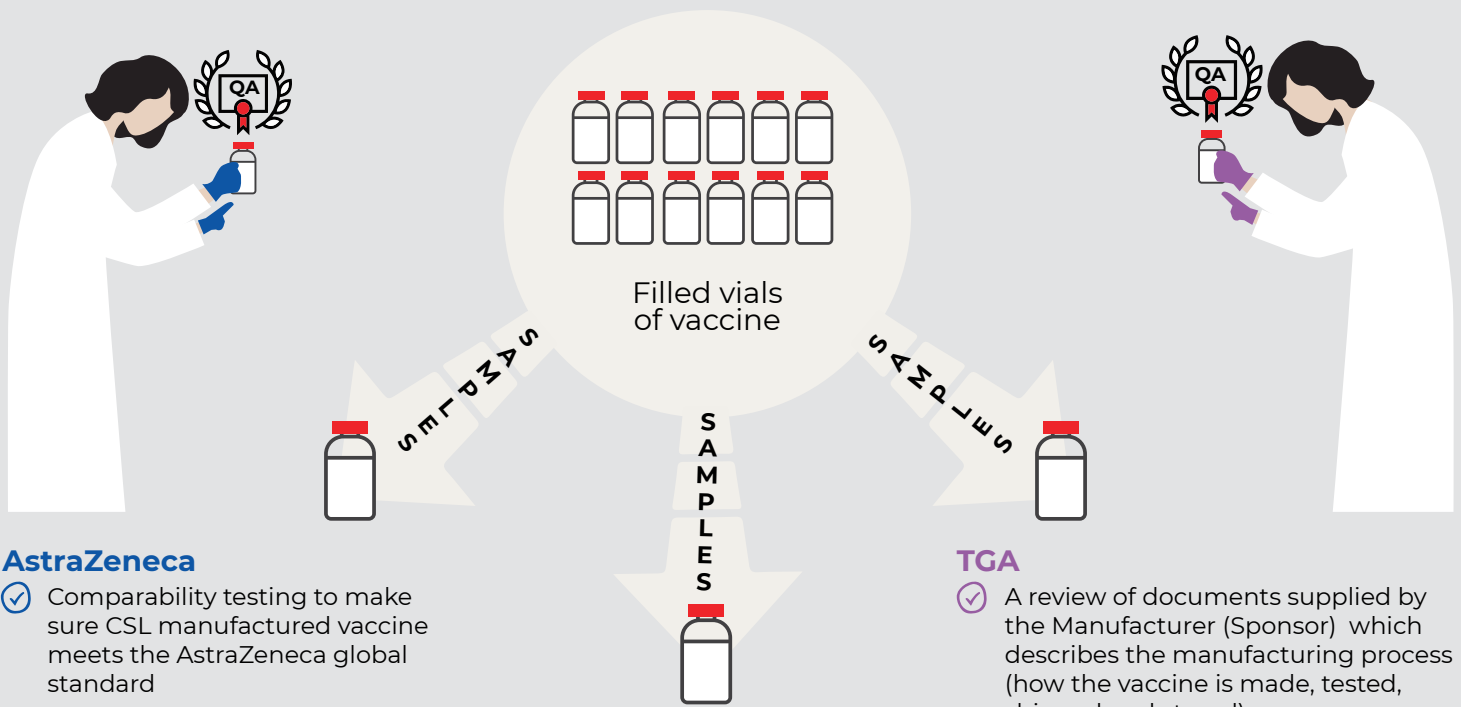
QA

QA

Filled vials of vaccine

SAMPLES

SAMPLES

SAMPLES

AstraZeneca

Comparability testing to make sure CSL manufactured vaccine meets the AstraZeneca global standard

TGA

A review of documents supplied by the Manufacturer (Sponsor) which describes the manufacturing process (how the vaccine is made, tested, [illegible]